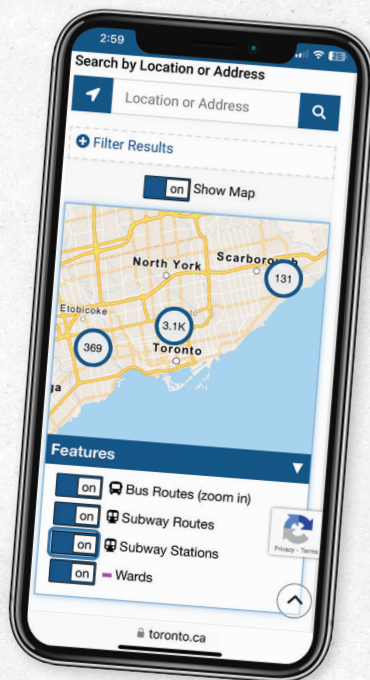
2:59

Search by Location or Address

Location or Address

Filter Results

on Show Map

North York
Scarborough
Etobicoke
Toronto
131
3.1K
369

Features

on Bus Routes (zoom in)
on Subway Routes
on Subway Stations
on Wards

Privacy - Terms

toronto.ca